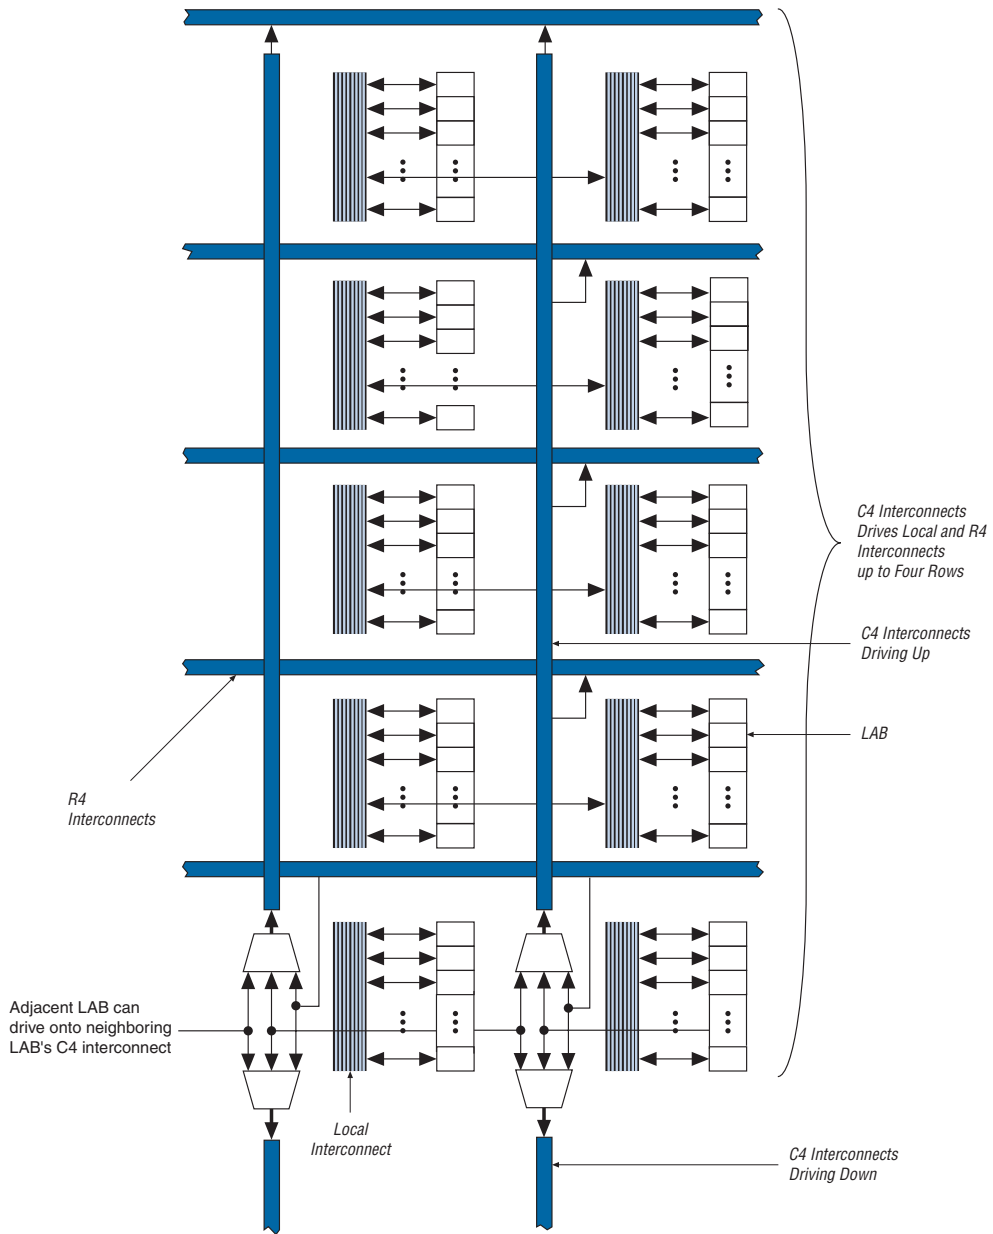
C4 Interconnects Drives Local and R4 Interconnects up to Four Rows

C4 Interconnects Driving Up

LAB

R4 Interconnects

Adjacent LAB can drive onto neighboring LAB's C4 interconnect

Local Interconnect

C4 Interconnects Driving Down